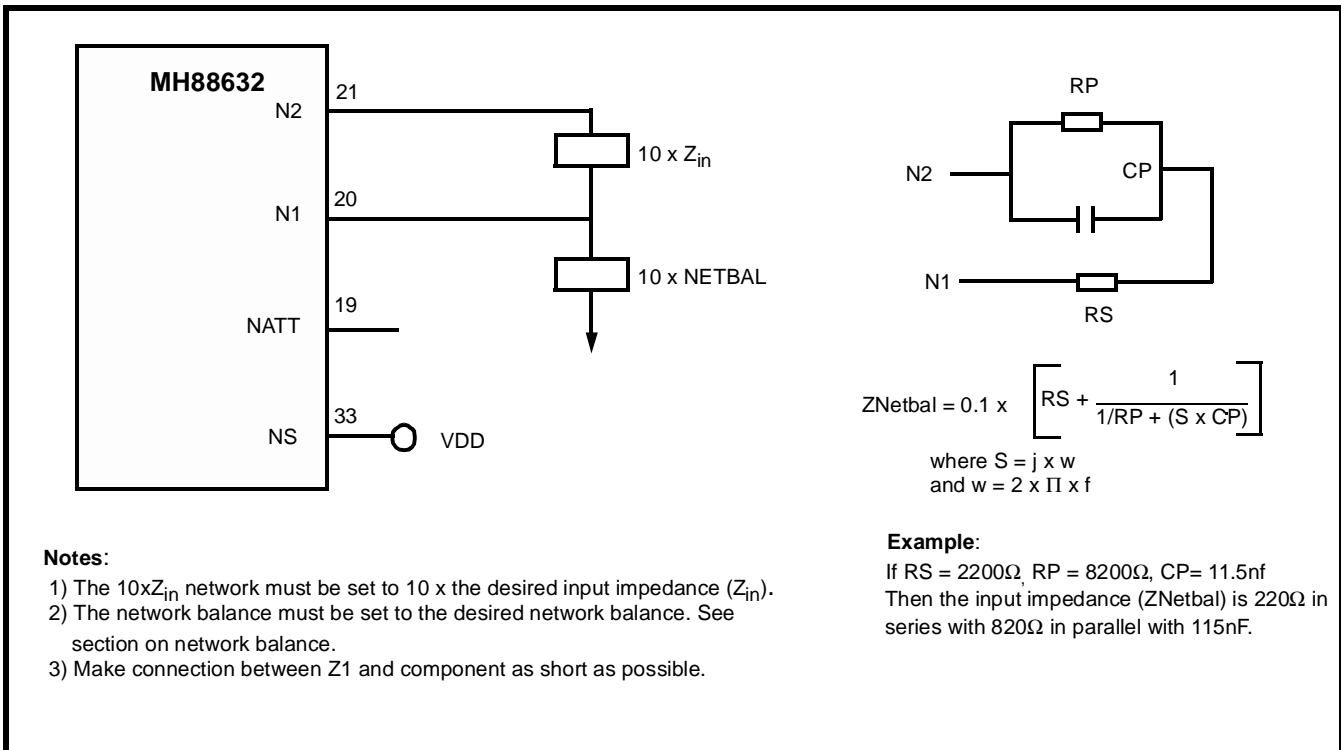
MH88632

N2

21

N1

20

NATT

19

NS

33

VDD

10 x $Z_{in}$

10 x NETBAL

RP

N2

CP

N1

RS

ZNetbal = 0.1 x $\left[ RS + \frac{1}{1/RP + (S \times CP)} \right]$

where S = j x w
and w = 2 x $\Pi$ x f

Notes:

1) The 10x$Z_{in}$ network must be set to 10 x the desired input impedance ($Z_{in}$).
2) The network balance must be set to the desired network balance. See section on network balance.
3) Make connection between Z1 and component as short as possible.

Example:
If RS = 2200$\Omega$, RP = 8200$\Omega$, CP= 11.5nf
Then the input impedance (ZNetbal) is 220$\Omega$ in series with 820$\Omega$ in parallel with 115nF.